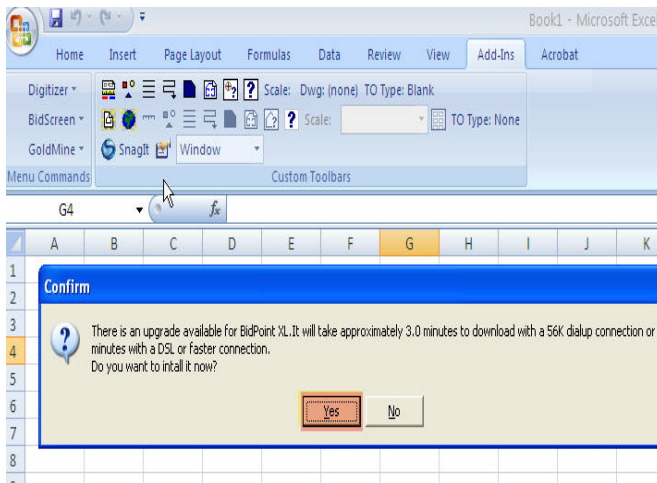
Book1 - Microsoft Exce

Home Insert Page Layout Formulas Data Review View Add-Ins Acrobat

Digitizer ▾
BidScreen ▾
GoldMine ▾
Menu Commands

? Scale: Dwg: (none) TO Type: Blank
? Scale: TO Type: None
SnagIt Window
Custom Toolbars

G4 $f_x$

A B C D E F G H I J K
1
2
3
4
5
6
7
8

Confirm

There is an upgrade available for BidPoint XL.It will take approximately 3.0 minutes to download with a 56K dialup connection or minutes with a DSL or faster connection.
Do you want to intall it now?

Yes No